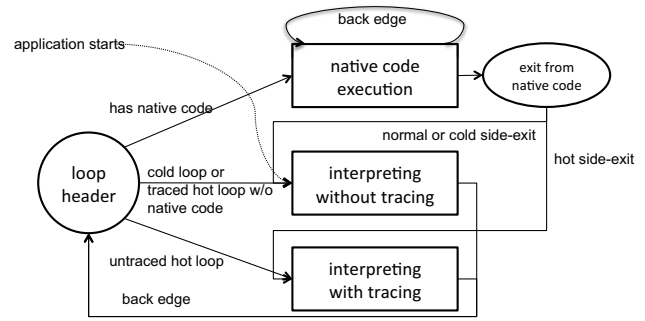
back edge

application starts

native code execution

exit from native code

has native code

normal or cold side-exit

hot side-exit

loop header

cold loop or traced hot loop w/o native code

interpreting without tracing

untraced hot loop

interpreting with tracing

back edge